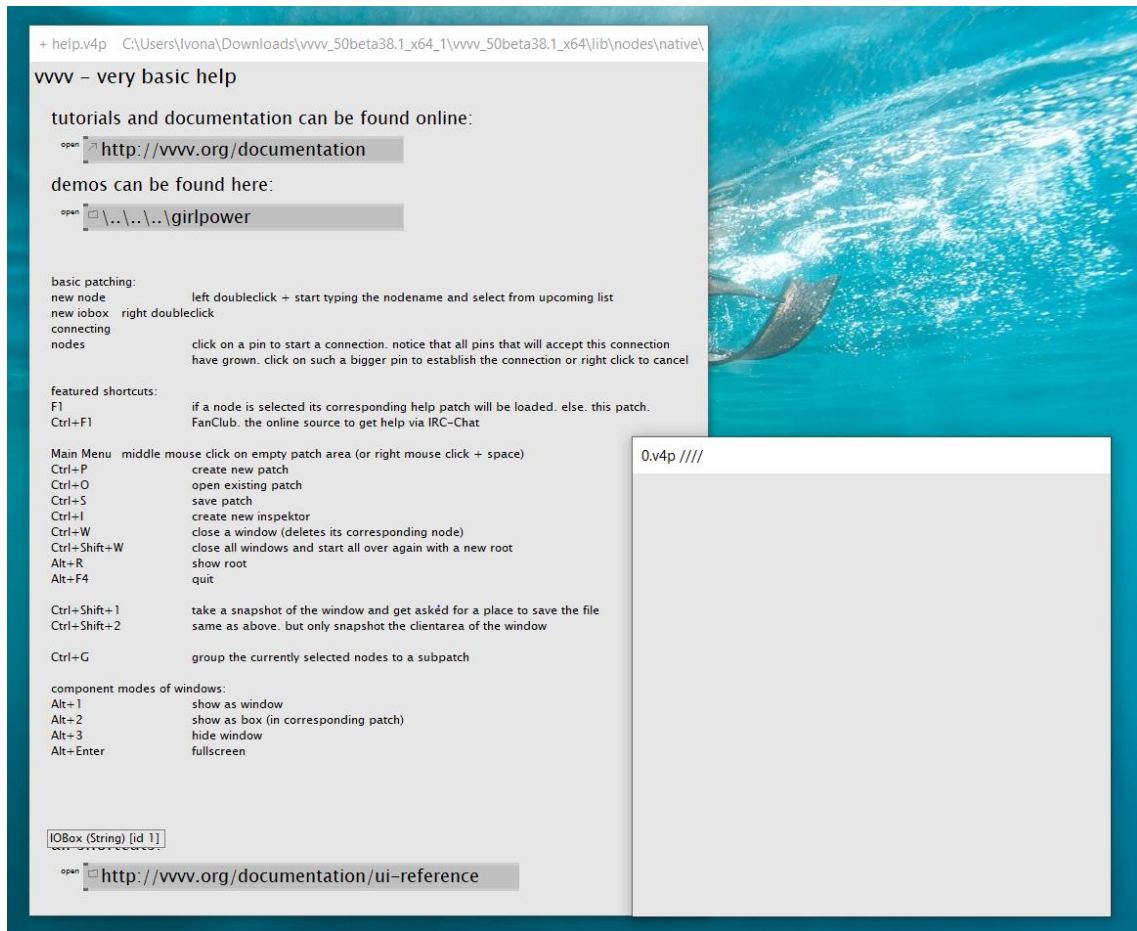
+ help.v4p C:\Users\Ivona\Downloads\vvvv_50beta38.1_x64_1\vvvv_50beta38.1_x64\lib\nodes\native\

vvvv - very basic help

tutorials and documentation can be found online:

open http://vvvv.org/documentation

demos can be found here:

open \..\..\..\girlpower

basic patching:
new node left doubleclick + start typing the nodename and select from upcoming list
new iobox right doubleclick
connecting nodes click on a pin to start a connection. notice that all pins that will accept this connection have grown. click on such a bigger pin to establish the connection or right click to cancel

featured shortcuts:
F1 if a node is selected its corresponding help patch will be loaded. else. this patch.
Ctrl+F1 FanClub. the online source to get help via IRC-Chat

Main Menu middle mouse click on empty patch area (or right mouse click + space)
Ctrl+P create new patch
Ctrl+O open existing patch
Ctrl+S save patch
Ctrl+I create new inspektor
Ctrl+W close a window (deletes its corresponding node)
Ctrl+Shift+W close all windows and start all over again with a new root
Alt+R show root
Alt+F4 quit

Ctrl+Shift+1 take a snapshot of the window and get askèd for a place to save the file
Ctrl+Shift+2 same as above. but only snapshot the clientarea of the window

Ctrl+G group the currently selected nodes to a subpatch

component modes of windows:
Alt+1 show as window
Alt+2 show as box (in corresponding patch)
Alt+3 hide window
Alt+Enter fullscreen

IOBox (String) [id 1]
all shortcuts:

open http://vvvv.org/documentation/ui-reference

0.v4p ////